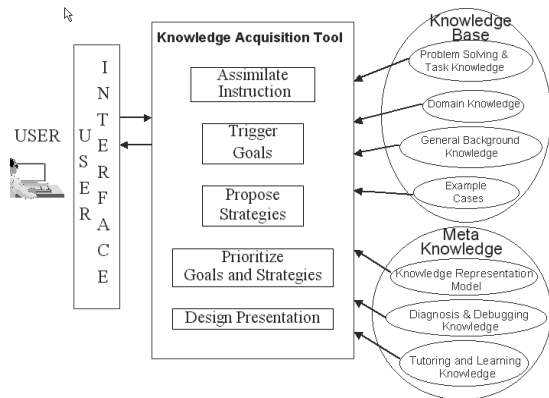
USER

USER INTERFACE

Knowledge Acquisition Tool

Assimilate Instruction

Trigger Goals

Propose Strategies

Prioritize Goals and Strategies

Design Presentation

Knowledge Base

Problem Solving & Task Knowledge

Domain Knowledge

General Background Knowledge

Example Cases

Meta Knowledge

Knowledge Representation Model

Diagnosis & Debugging Knowledge

Tutoring and Learning Knowledge